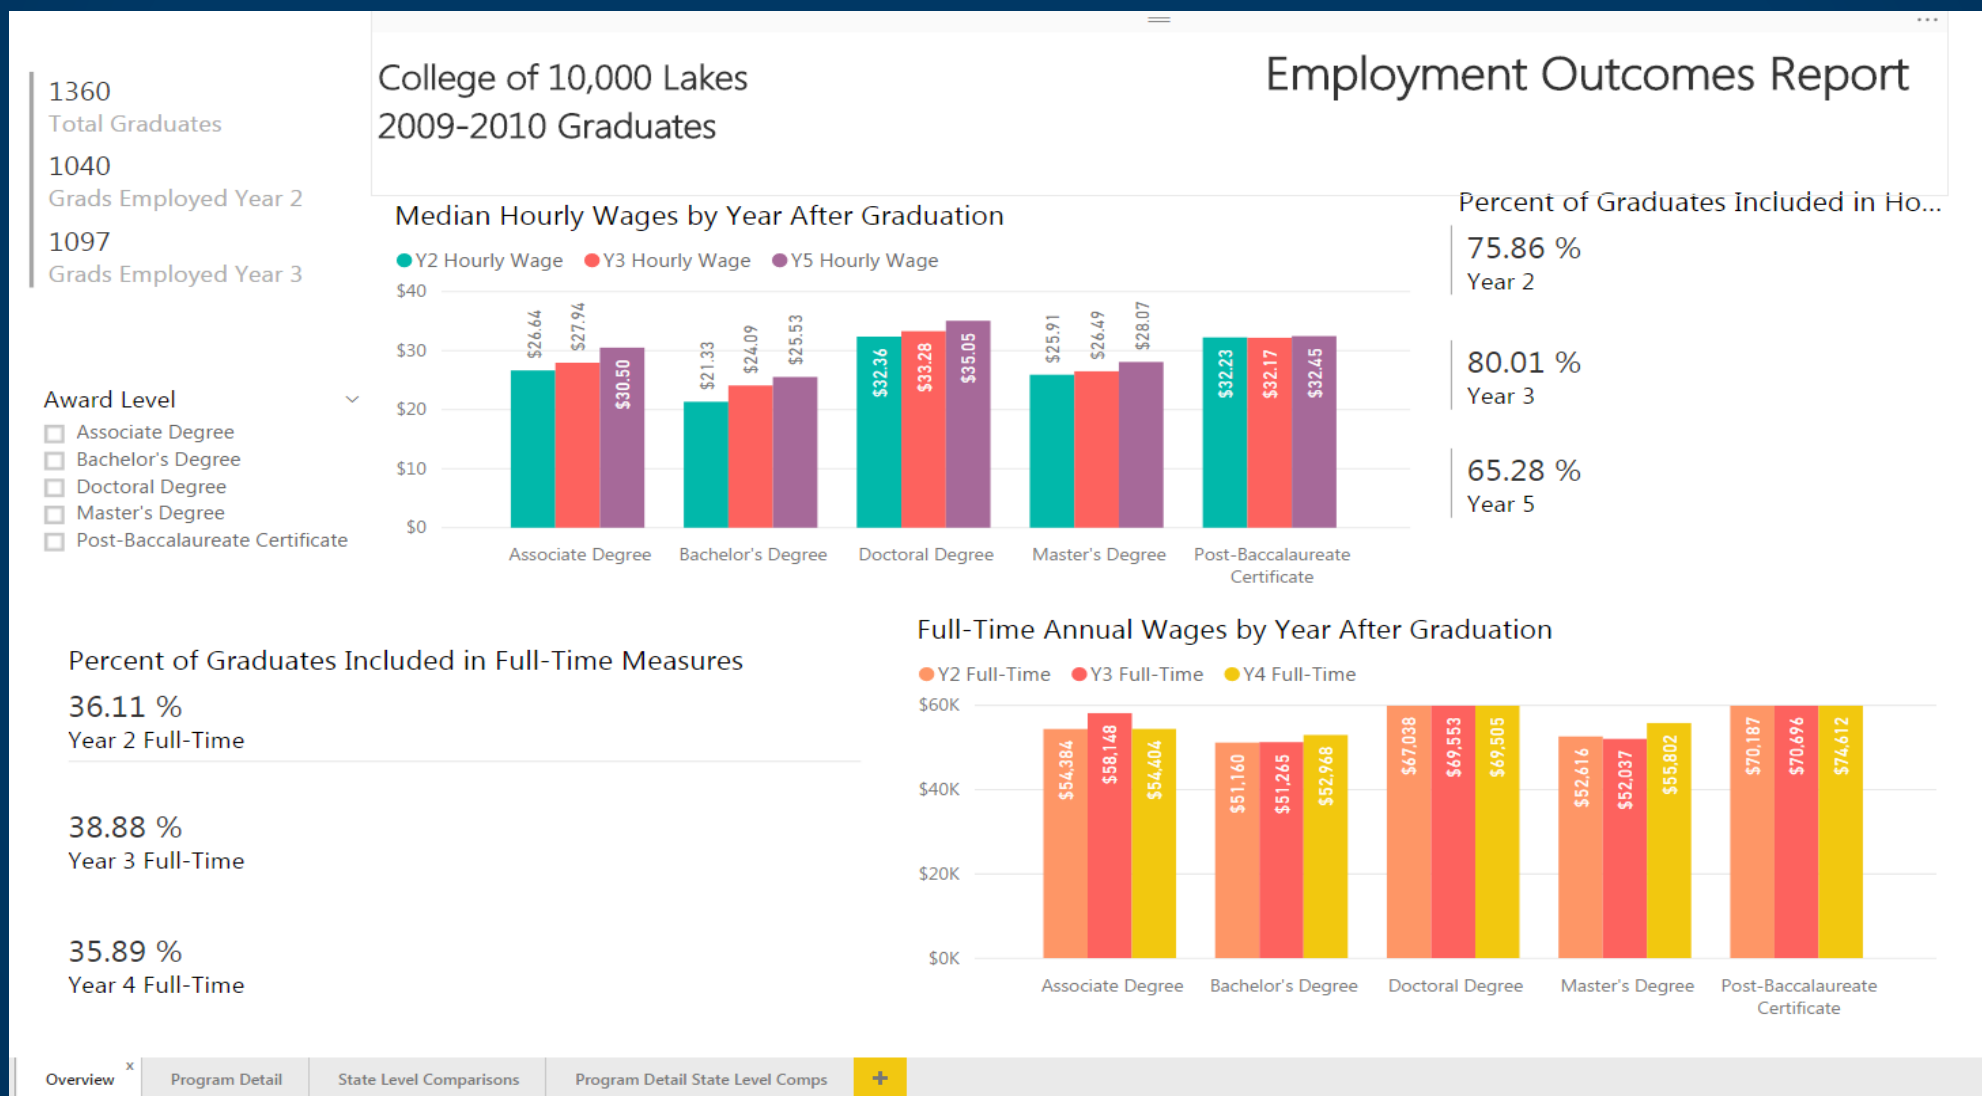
1360
Total Graduates

1040
Grads Employed Year 2

1097
Grads Employed Year 3

College of 10,000 Lakes
2009-2010 Graduates

Employment Outcomes Report

...

Median Hourly Wages by Year After Graduation

Y2 Hourly Wage Y3 Hourly Wage Y5 Hourly Wage

$40
$30
$20
$10
$0

$26.64 $27.94 $30.50
$21.33 $24.09 $25.53
$32.36 $33.28 $35.05
$25.91 $26.49 $28.07
$32.23 $32.17 $32.45

Associate Degree Bachelor's Degree Doctoral Degree Master's Degree Post-Baccalaureate Certificate

Percent of Graduates Included in Ho...

75.86 %
Year 2

80.01 %
Year 3

65.28 %
Year 5

Award Level
Associate Degree
Bachelor's Degree
Doctoral Degree
Master's Degree
Post-Baccalaureate Certificate

Percent of Graduates Included in Full-Time Measures

36.11 %
Year 2 Full-Time

38.88 %
Year 3 Full-Time

35.89 %
Year 4 Full-Time

Full-Time Annual Wages by Year After Graduation

Y2 Full-Time Y3 Full-Time Y4 Full-Time

$60K
$40K
$20K
$0K

$54,384 $58,148 $54,404
$51,160 $51,265 $52,968
$67,038 $69,553 $69,505
$52,616 $52,037 $55,802
$70,187 $70,696 $74,612

Associate Degree Bachelor's Degree Doctoral Degree Master's Degree Post-Baccalaureate Certificate

Overview × Program Detail State Level Comparisons Program Detail State Level Comps +